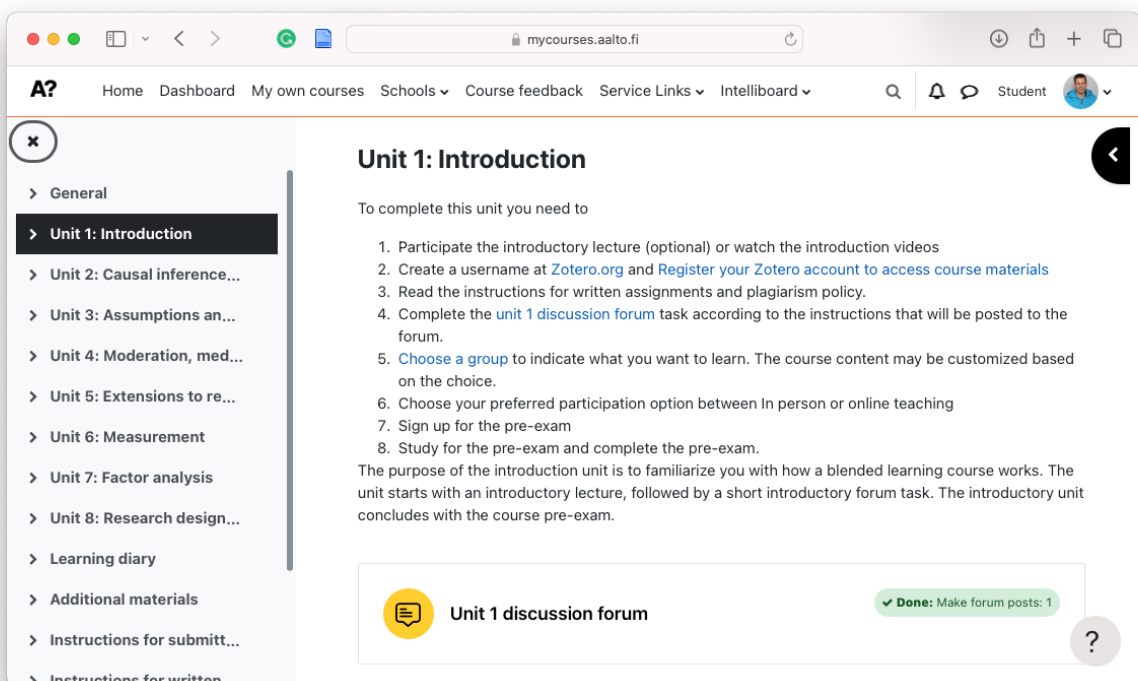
mycourses.aalto.fi

A?

Home Dashboard My own courses Schools Course feedback Service Links Intelliboard Student

General
Unit 1: Introduction
Unit 2: Causal inference...
Unit 3: Assumptions an...
Unit 4: Moderation, med...
Unit 5: Extensions to re...
Unit 6: Measurement
Unit 7: Factor analysis
Unit 8: Research design...
Learning diary
Additional materials
Instructions for submitt...
Instructions for written

Unit 1: Introduction

To complete this unit you need to

1. Participate the introductory lecture (optional) or watch the introduction videos
2. Create a username at Zotero.org and Register your Zotero account to access course materials
3. Read the instructions for written assignments and plagiarism policy.
4. Complete the unit 1 discussion forum task according to the instructions that will be posted to the forum.
5. Choose a group to indicate what you want to learn. The course content may be customized based on the choice.
6. Choose your preferred participation option between In person or online teaching
7. Sign up for the pre-exam
8. Study for the pre-exam and complete the pre-exam.

The purpose of the introduction unit is to familiarize you with how a blended learning course works. The unit starts with an introductory lecture, followed by a short introductory forum task. The introductory unit concludes with the course pre-exam.

Unit 1 discussion forum

Done: Make forum posts: 1

?